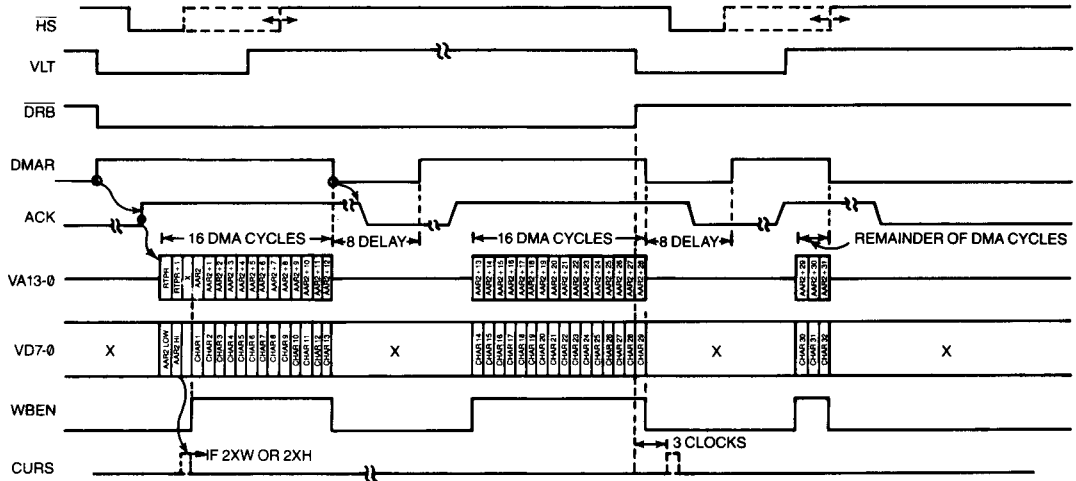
$\overline{HS}$

VLT

$\overline{DRB}$

DMAR

ACK

16 DMA CYCLES

8 DELAY

16 DMA CYCLES

8 DELAY

REMAINDER OF DMA CYCLES

VA13-0

RTPR
RTPR + 1
X
AAR2
AAR2 + 1
AAR2 + 2
AAR2 + 3
AAR2 + 4
AAR2 + 5
AAR2 + 6
AAR2 + 7
AAR2 + 8
AAR2 + 9
AAR2 + 10
AAR2 + 11
AAR2 + 12

AAR2 + 13
AAR2 + 14
AAR2 + 15
AAR2 + 16
AAR2 + 17
AAR2 + 18
AAR2 + 19
AAR2 + 20
AAR2 + 21
AAR2 + 22
AAR2 + 23
AAR2 + 24
AAR2 + 25
AAR2 + 26
AAR2 + 27
AAR2 + 28

AAR2 + 29
AAR2 + 30
AAR2 + 31

VD7-0

X

AAR2 LOW
AAR2 HI
CHAR 1
CHAR 2
CHAR 3
CHAR 4
CHAR 5
CHAR 6
CHAR 7
CHAR 8
CHAR 9
CHAR 10
CHAR 11
CHAR 12
CHAR 13

X

CHAR 14
CHAR 15
CHAR 16
CHAR 17
CHAR 18
CHAR 19
CHAR 20
CHAR 21
CHAR 22
CHAR 23
CHAR 24
CHAR 25
CHAR 26
CHAR 27
CHAR 28
CHAR 29

X

CHAR 30
CHAR 31
CHAR 32

X

WBEN

3 CLOCKS

IF 2XW OR 2XH

CURS